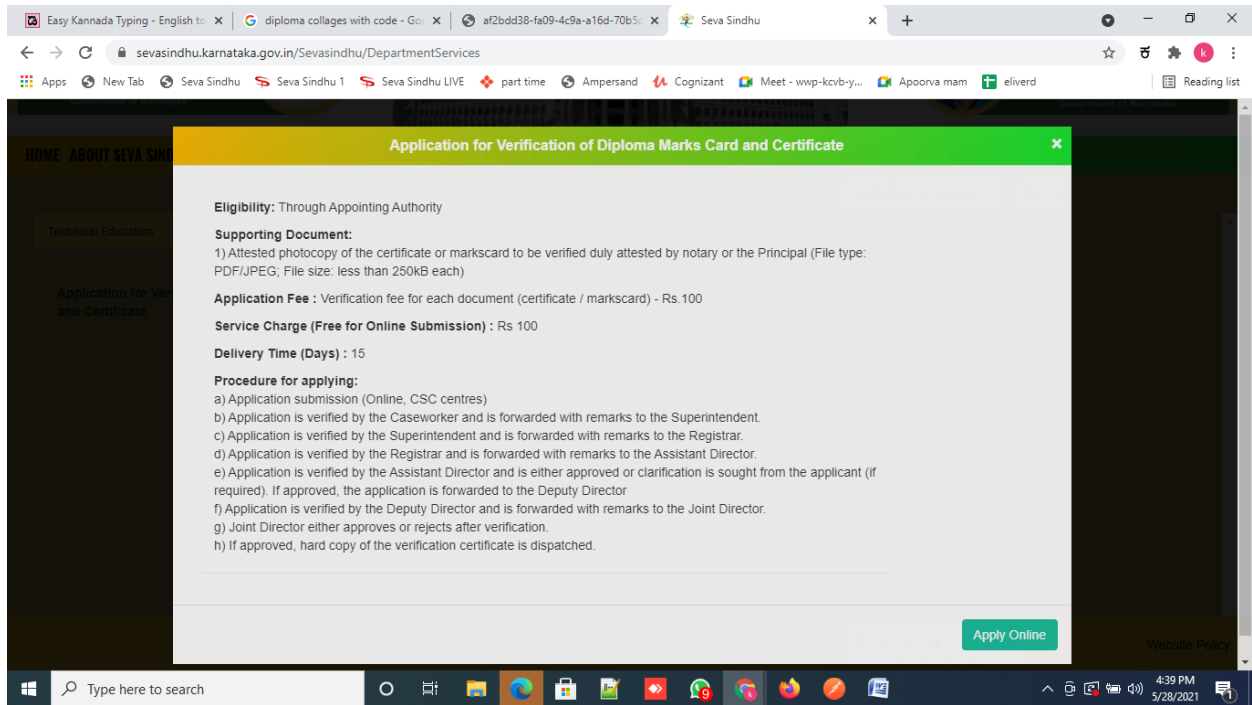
Easy Kannada Typing - English to ×
diploma collages with code - Go ×
af2bdd38-fa09-4c9a-a16d-70b5 ×
Seva Sindhu ×
+

sevasindhu.karnataka.gov.in/Sevasindhu/DepartmentServices

Apps New Tab Seva Sindhu Seva Sindhu 1 Seva Sindhu LIVE part time Ampersand Cognizant Meet - wwp-kcvb-y... Apoorva mam eliverd Reading list

HOME ABOUT SEVA SIND

Technical Education

Application for Ver and Certificate

Application for Verification of Diploma Marks Card and Certificate ×

Eligibility: Through Appointing Authority

Supporting Document:
1) Attested photocopy of the certificate or markscard to be verified duly attested by notary or the Principal (File type: PDF/JPEG; File size: less than 250kB each)

Application Fee : Verification fee for each document (certificate / markscard) - Rs.100

Service Charge (Free for Online Submission) : Rs 100

Delivery Time (Days) : 15

Procedure for applying:
a) Application submission (Online, CSC centres)
b) Application is verified by the Caseworker and is forwarded with remarks to the Superintendent.
c) Application is verified by the Superintendent and is forwarded with remarks to the Registrar.
d) Application is verified by the Registrar and is forwarded with remarks to the Assistant Director.
e) Application is verified by the Assistant Director and is either approved or clarification is sought from the applicant (if required). If approved, the application is forwarded to the Deputy Director
f) Application is verified by the Deputy Director and is forwarded with remarks to the Joint Director.
g) Joint Director either approves or rejects after verification.
h) If approved, hard copy of the verification certificate is dispatched.

Apply Online

Website Policy

Type here to search

4:39 PM
5/28/2021